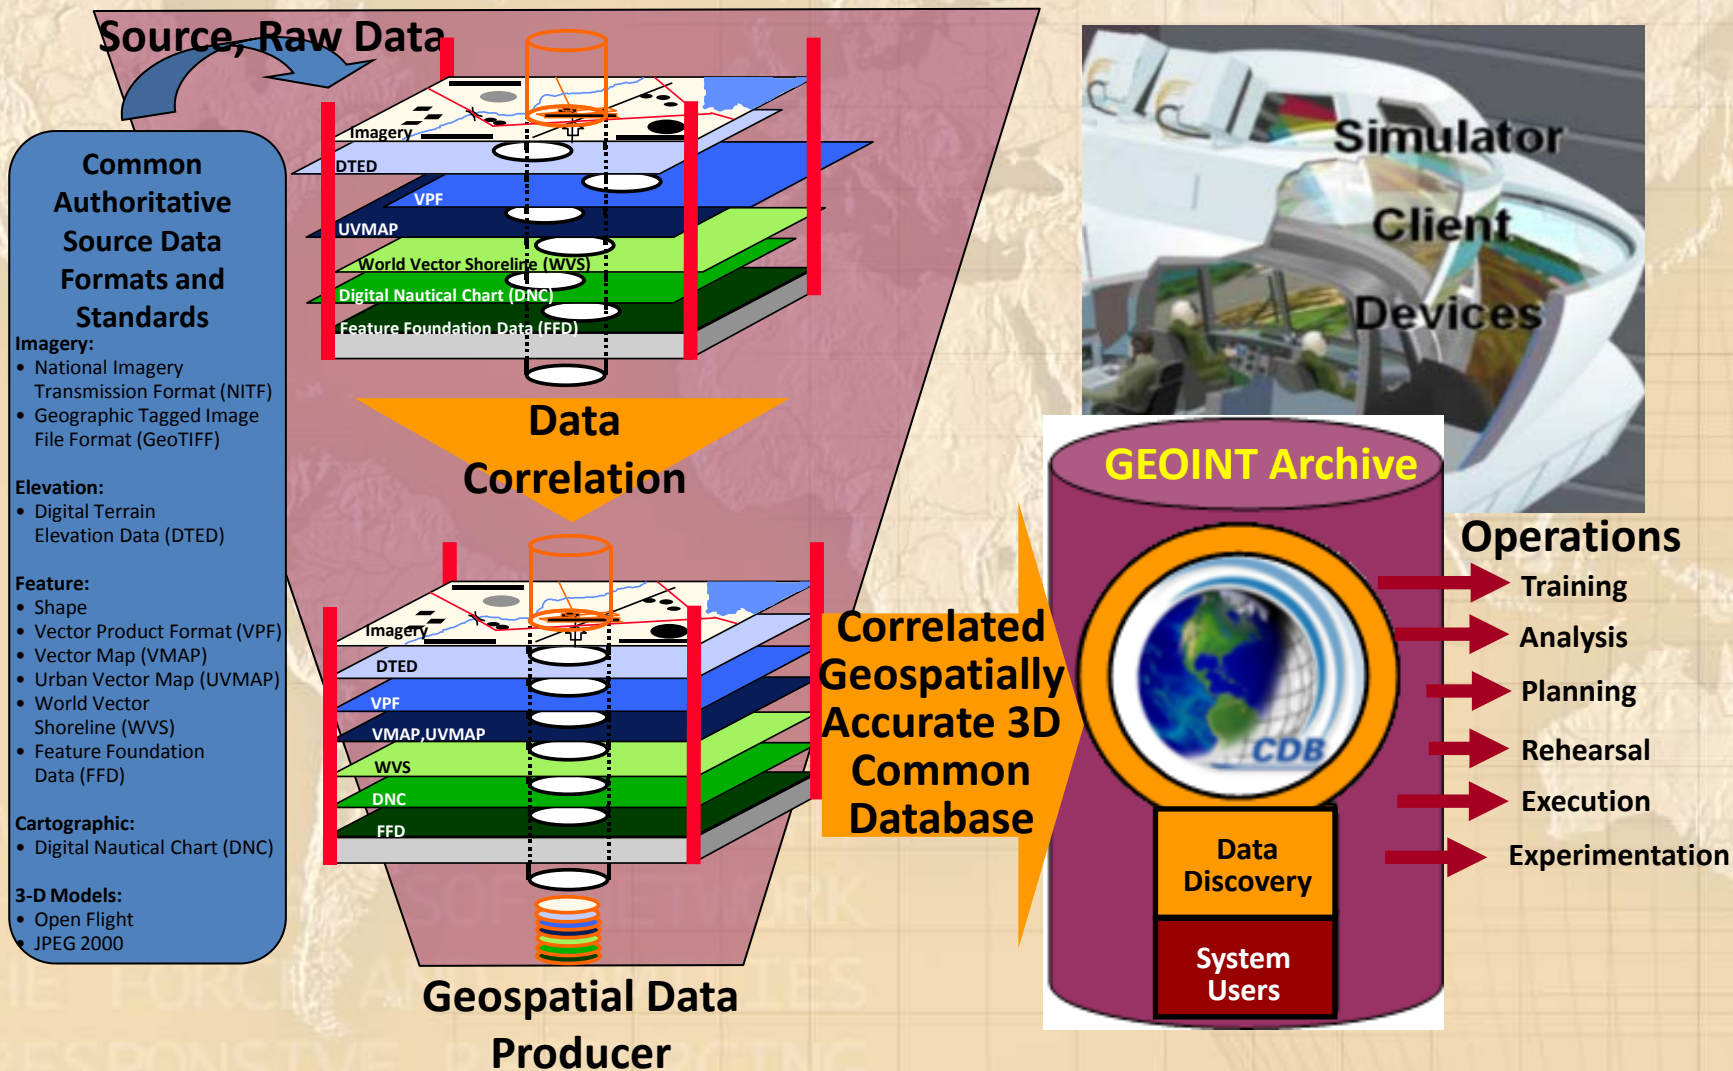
Source, Raw Data

Common Authoritative Source Data Formats and Standards

Imagery:
• National Imagery Transmission Format (NITF)
• Geographic Tagged Image File Format (GeoTIFF)

Elevation:
• Digital Terrain Elevation Data (DTED)

Feature:
• Shape
• Vector Product Format (VPF)
• Vector Map (VMAP)
• Urban Vector Map (UVMAP)
• World Vector Shoreline (WVS)
• Feature Foundation Data (FFD)

Cartographic:
• Digital Nautical Chart (DNC)

3-D Models:
• Open Flight
• JPEG 2000

Imagery
DTED
VPF
UVMAP
World Vector Shoreline (WVS)
Digital Nautical Chart (DNC)
Feature Foundation Data (FFD)

Data Correlation

Imagery
DTED
VPF
VMAP,UVMAP
WVS
DNC
FFD

Geospatial Data Producer

Correlated Geospatially Accurate 3D Common Database

Simulator Client Devices

GEOINT Archive

CDB

Data Discovery

System Users

Operations
Training
Analysis
Planning
Rehearsal
Execution
Experimentation